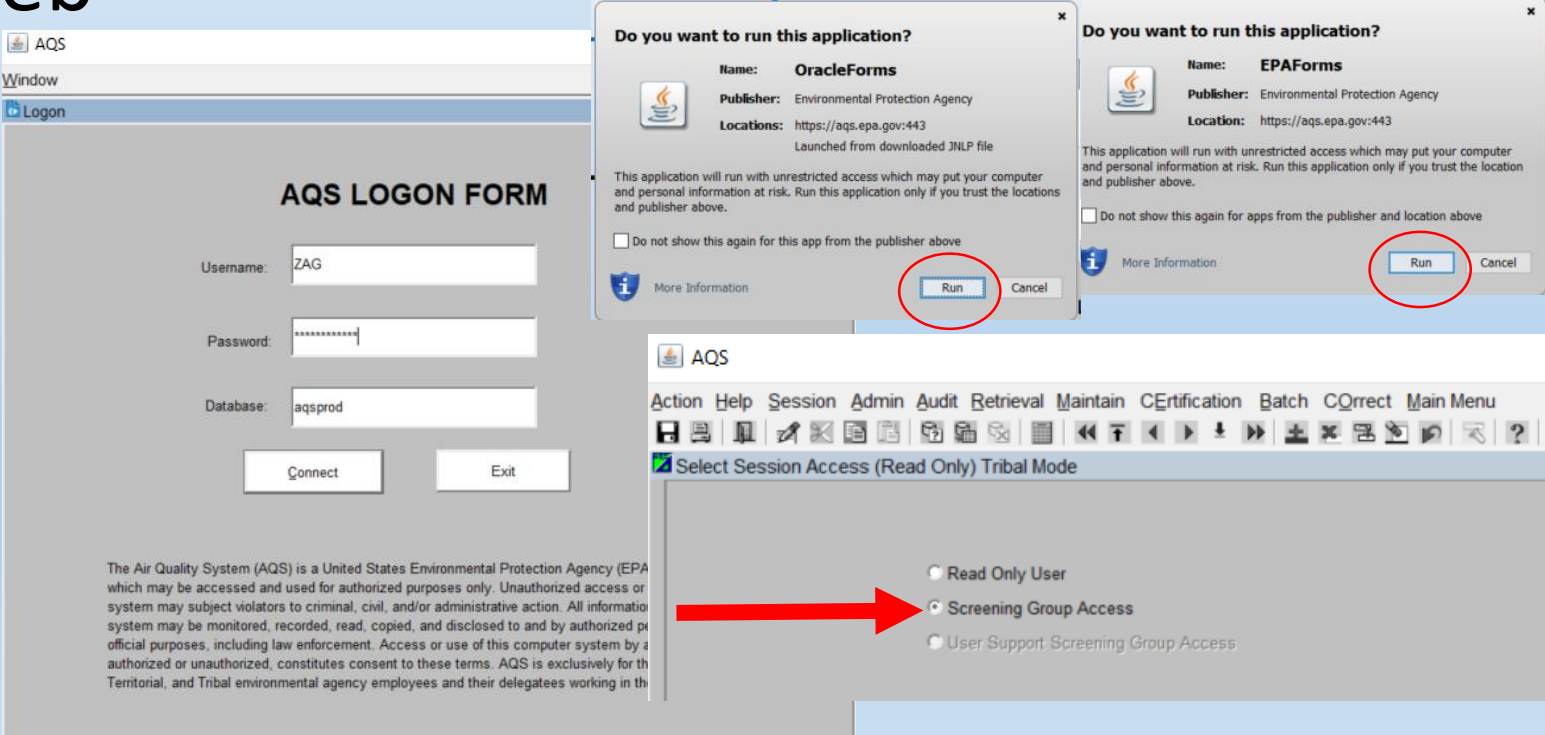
eb

AQS

Window

Logon

AQS LOGON FORM

Username: ZAG

Password: *************

Database: aqsprod

Connect

Exit

The Air Quality System (AQS) is a United States Environmental Protection Agency (EPA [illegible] which may be accessed and used for authorized purposes only. Unauthorized access or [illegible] system may subject violators to criminal, civil, and/or administrative action. All informatio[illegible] system may be monitored, recorded, read, copied, and disclosed to and by authorized pe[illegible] official purposes, including law enforcement. Access or use of this computer system by a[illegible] authorized or unauthorized, constitutes consent to these terms. AQS is exclusively for th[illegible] Territorial, and Tribal environmental agency employees and their delegatees working in th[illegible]

Do you want to run this application?

Name: OracleForms

Publisher: Environmental Protection Agency

Locations: https://aqs.epa.gov:443
Launched from downloaded JNLP file

This application will run with unrestricted access which may put your computer and personal information at risk. Run this application only if you trust the locations and publisher above.

Do not show this again for this app from the publisher above

More Information

Run

Cancel

Do you want to run this application?

Name: EPAForms

Publisher: Environmental Protection Agency

Location: https://aqs.epa.gov:443

This application will run with unrestricted access which may put your computer and personal information at risk. Run this application only if you trust the location and publisher above.

Do not show this again for apps from the publisher and location above

More Information

Run

Cancel

AQS

Action Help Session Admin Audit Retrieval Maintain CErtification Batch COrrect Main Menu

Select Session Access (Read Only) Tribal Mode

Read Only User

Screening Group Access

User Support Screening Group Access